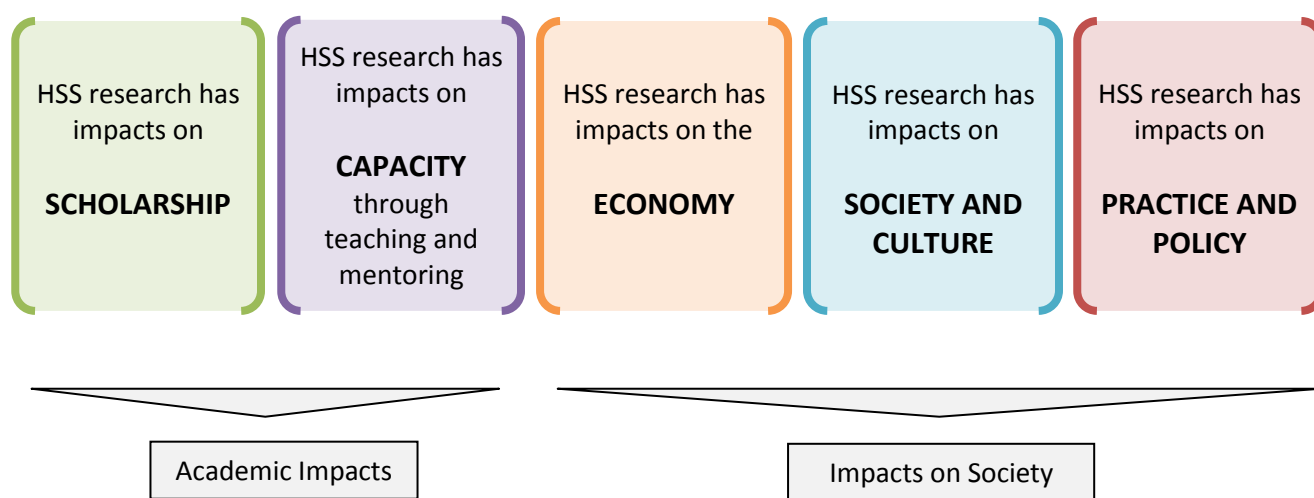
HSS research has impacts on

SCHOLARSHIP

HSS research has impacts on

CAPACITY through teaching and mentoring

HSS research has impacts on the

ECONOMY

HSS research has impacts on

SOCIETY AND CULTURE

HSS research has impacts on

PRACTICE AND POLICY

Academic Impacts

Impacts on Society